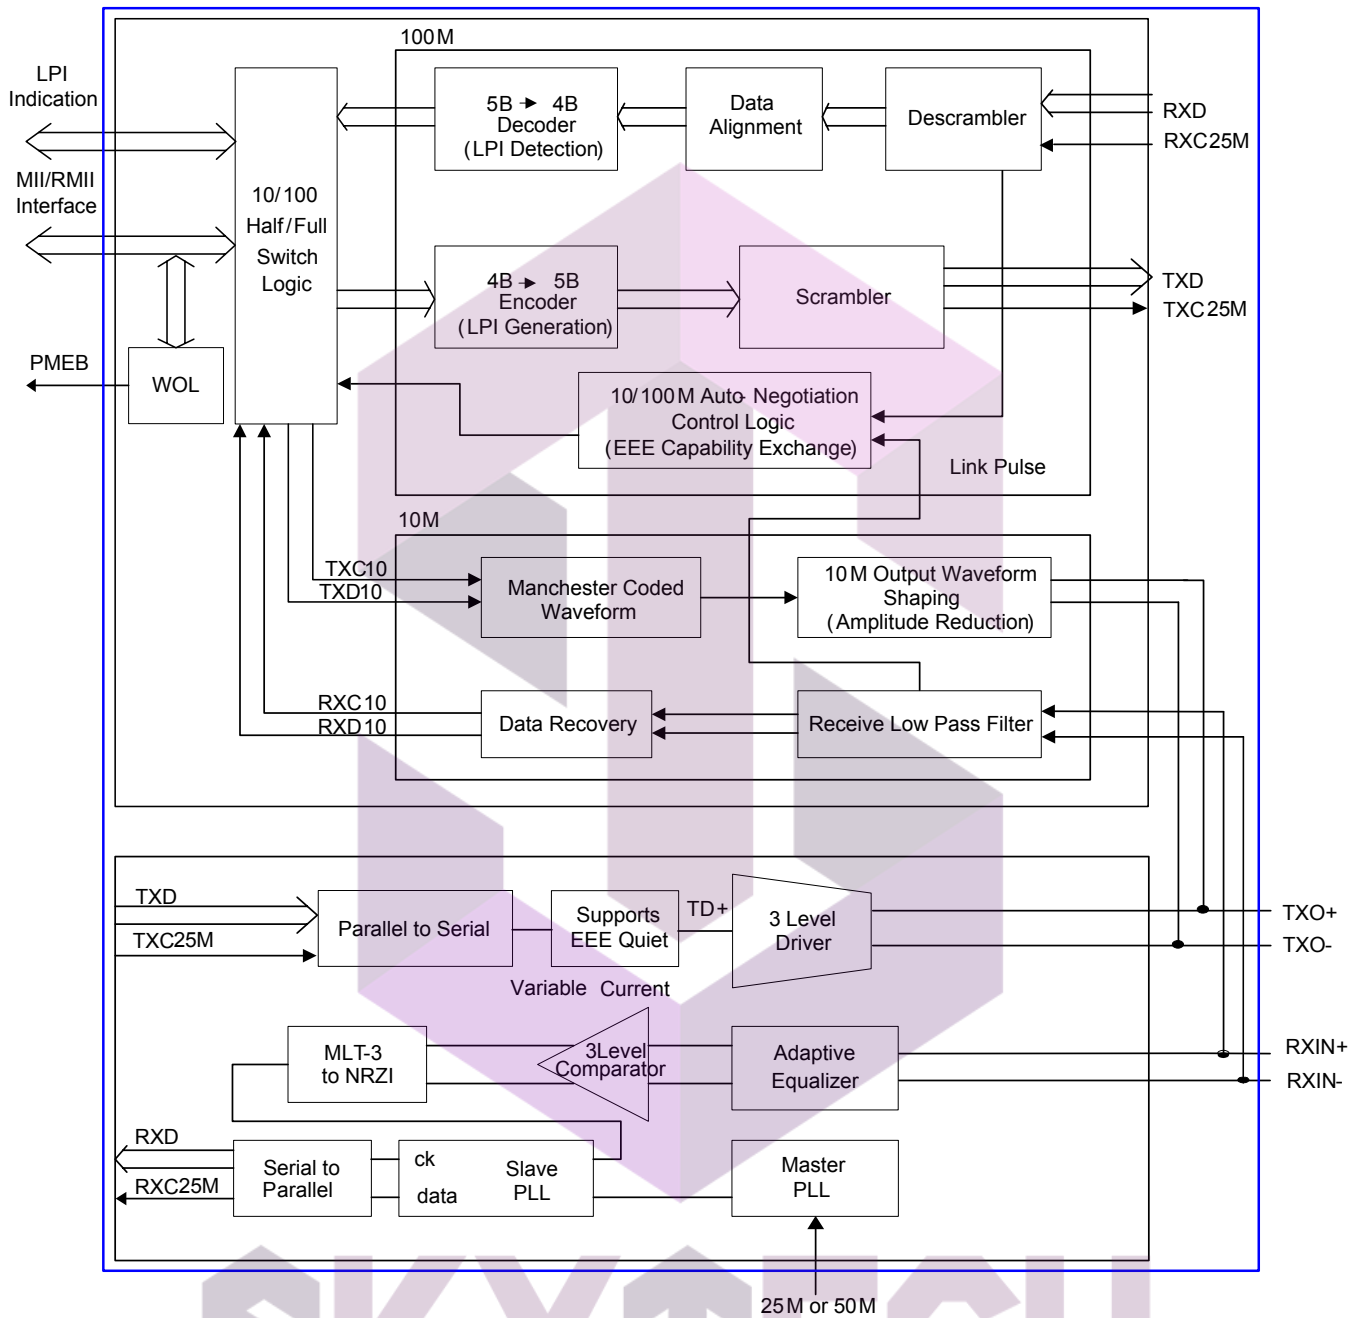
100M

LPI Indication

MII/RMII Interface

PMEB

WOL

10/100 Half/Full Switch Logic

5B → 4B Decoder (LPI Detection)

Data Alignment

Descrambler

RXD
RXC25M

4B → 5B Encoder (LPI Generation)

Scrambler

TXD
TXC25M

10/100M Auto Negotiation Control Logic (EEE Capability Exchange)

Link Pulse

10M

TXC10
TXD10

Manchester Coded Waveform

10M Output Waveform Shaping (Amplitude Reduction)

RXC10
RXD10

Data Recovery

Receive Low Pass Filter

TXD
TXC25M

Parallel to Serial

Supports EEE Quiet

TD+

3 Level Driver

TXO+
TXO-

Variable Current

MLT-3 to NRZI

3Level Comparator

Adaptive Equalizer

RXIN+
RXIN-

RXD
RXC25M

Serial to Parallel

ck
data

Slave PLL

Master PLL

25M or 50M